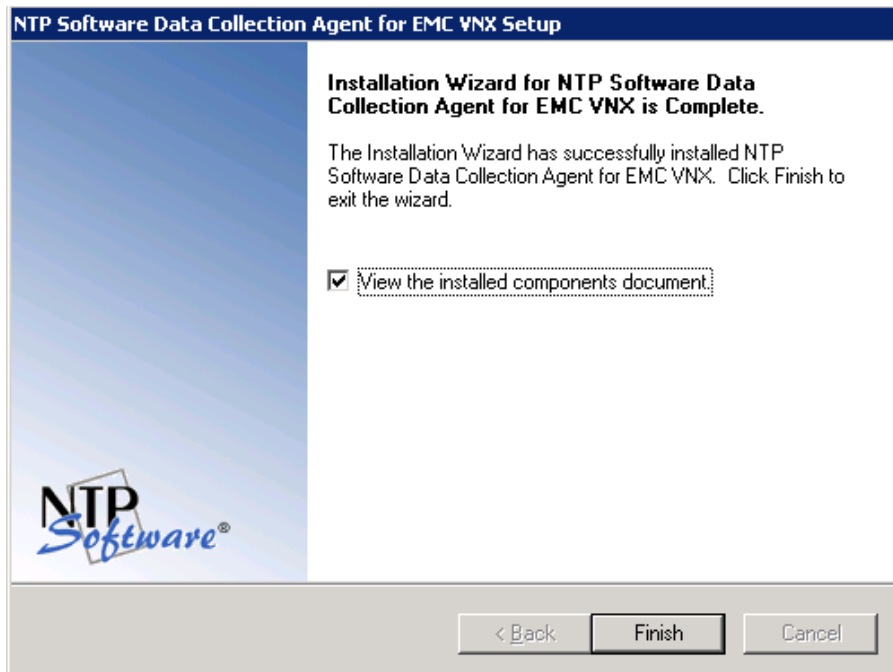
NTP Software Data Collection Agent for EMC VNX Setup

Installation Wizard for NTP Software Data Collection Agent for EMC VNX is Complete.

The Installation Wizard has successfully installed NTP Software Data Collection Agent for EMC VNX. Click Finish to exit the wizard.

☑ View the installed components document.

NTP Software®

< Back

Finish

Cancel